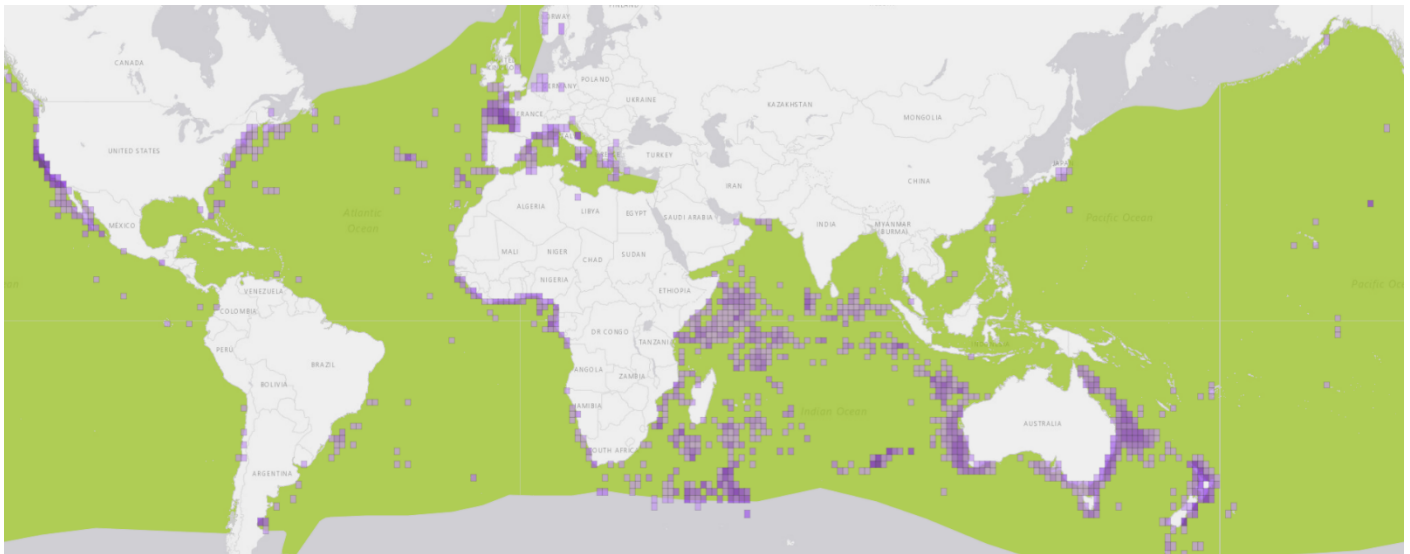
CANADA
UNITED STATES
MEXICO
VENEZUELA
COLOMBIA
PERU
BRAZIL
BOLIVIA
ARGENTINA
Atlantic Ocean
NORWAY
POLAND
GERMANY
UKRAINE
FRANCE
TURKEY
KAZAKHSTAN
MONGOLIA
CHINA
JAPAN
IRAN
ALGERIA
LIBYA
EGYPT
SAUDI ARABIA
INDIA
MYANMAR (BURMA)
MALI
NIGER
CHAD
SUDAN
NIGERIA
ETHIOPIA
DR CONGO
TANZANIA
ANGOLA
ZAMBIA
NAMIBIA
SOUTH AFRICA
Indian Ocean
AUSTRALIA
Pacific Ocean
Pacific Oc
an